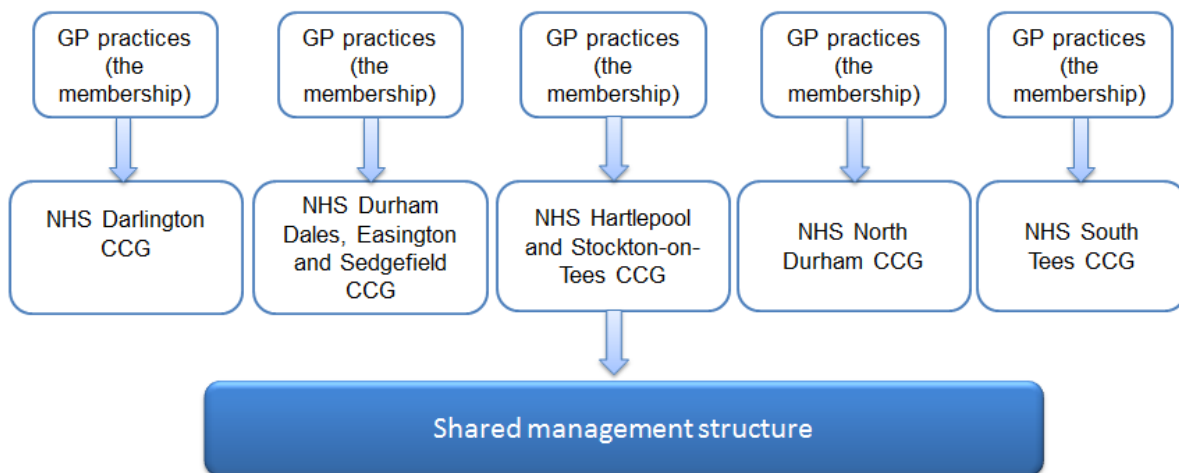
GP practices (the membership)

GP practices (the membership)

GP practices (the membership)

GP practices (the membership)

GP practices (the membership)

NHS Darlington CCG

NHS Durham Dales, Easington and Sedgefield CCG

NHS Hartlepool and Stockton-on-Tees CCG

NHS North Durham CCG

NHS South Tees CCG

Shared management structure